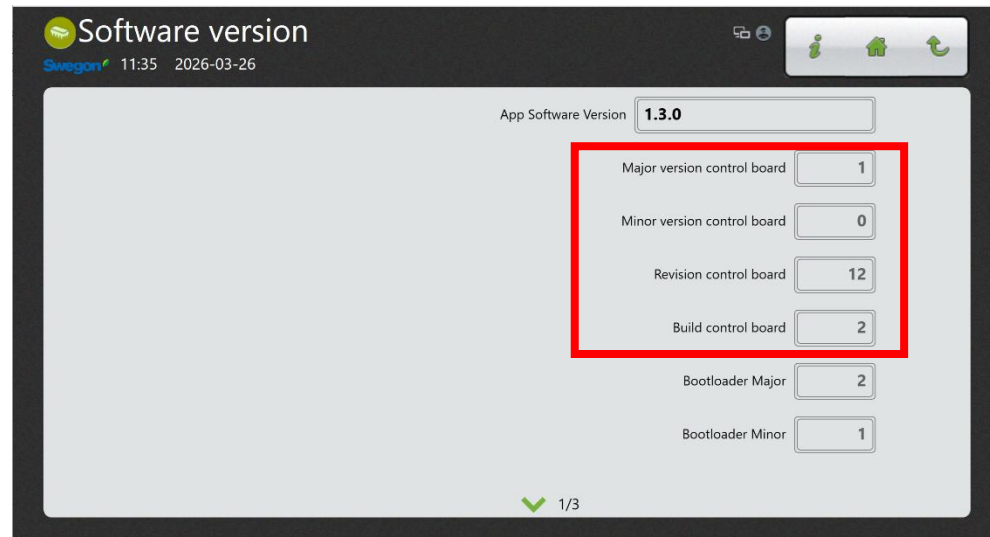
Software version

Swegon 11:35 2026-03-26

i

App Software Version 1.3.0

Major version control board 1

Minor version control board 0

Revision control board 12

Build control board 2

Bootloader Major 2

Bootloader Minor 1

1/3